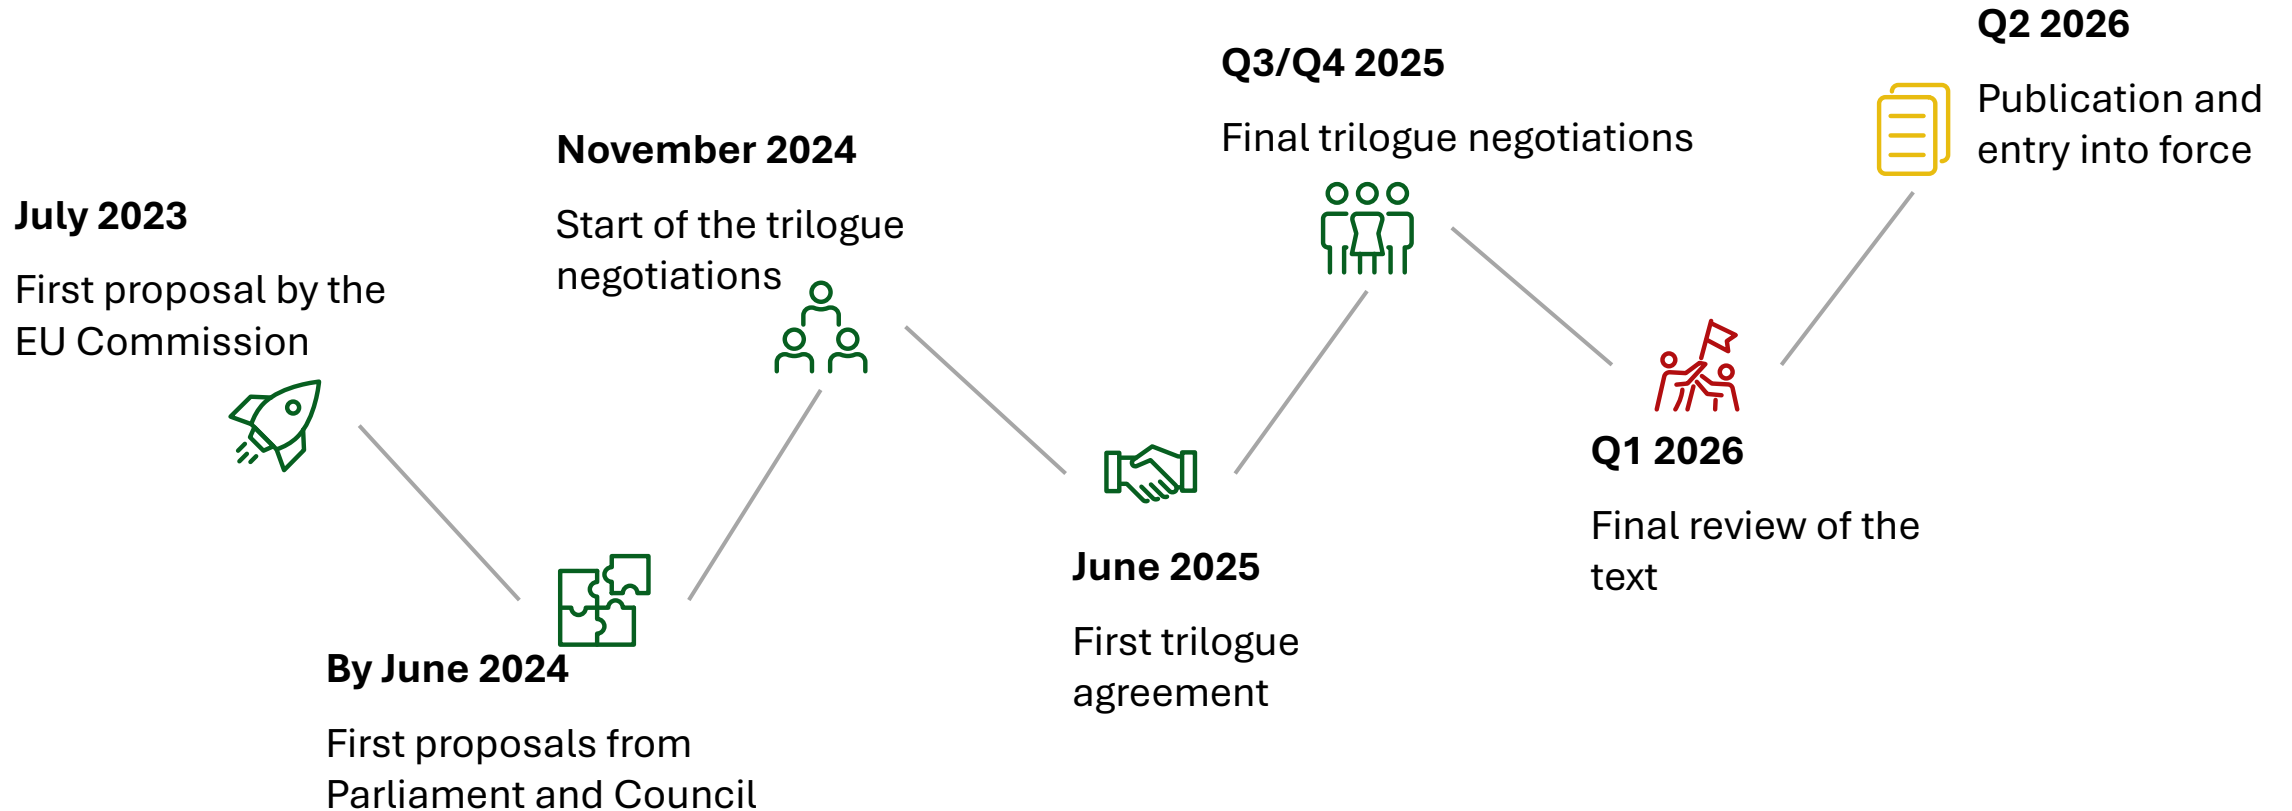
July 2023

First proposal by the EU Commission

By June 2024

First proposals from Parliament and Council

November 2024

Start of the trilogue negotiations

June 2025

First trilogue agreement

Q3/Q4 2025

Final trilogue negotiations

Q1 2026

Final review of the text

Q2 2026

Publication and entry into force